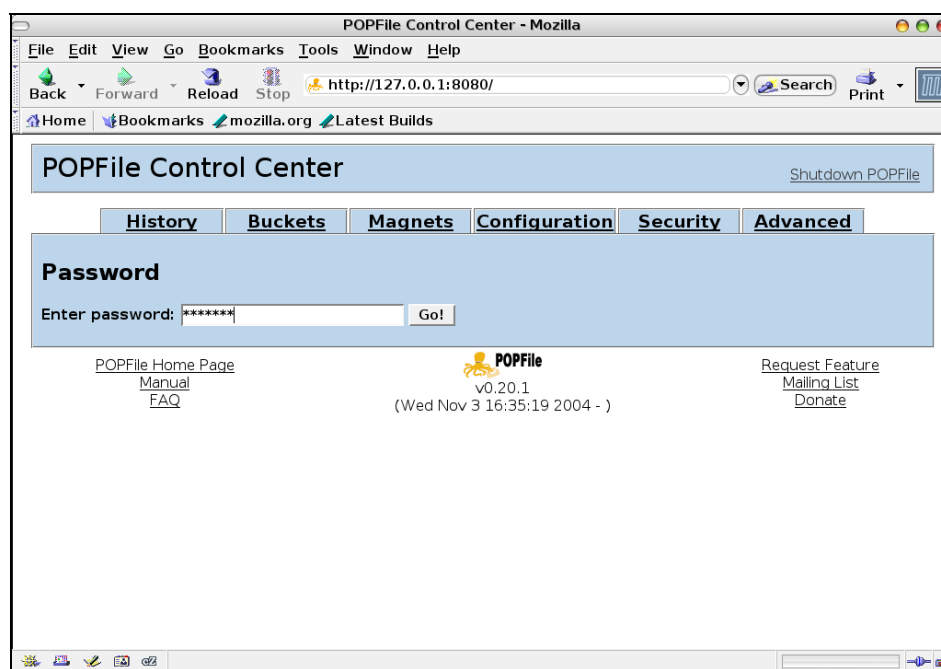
POPFile Control Center - Mozilla

File Edit View Go Bookmarks Tools Window Help

Back Forward Reload Stop http://127.0.0.1:8080/ Search Print

Home Bookmarks mozilla.org Latest Builds

POPFile Control Center

Shutdown POPFile

History Buckets Magnets Configuration Security Advanced

Password

Enter password: ******* Go!

POPFile Home Page
Manual
FAQ

POPFile
v0.20.1
(Wed Nov 3 16:35:19 2004 - )

Request Feature
Mailing List
Donate